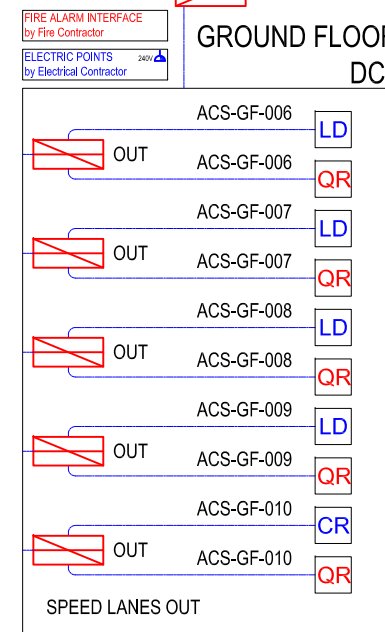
FIRE ALARM INTERFACE
by Fire Contractor

ELECTRIC POINTS
by Electrical Contractor
240V

GROUND FLOO
DC

ACS-GF-006
LD
OUT
ACS-GF-006
QR

ACS-GF-007
LD
OUT
ACS-GF-007
QR

ACS-GF-008
LD
OUT
ACS-GF-008
QR

ACS-GF-009
LD
OUT
ACS-GF-009
QR

ACS-GF-010
CR
OUT
ACS-GF-010
QR

SPEED LANES OUT